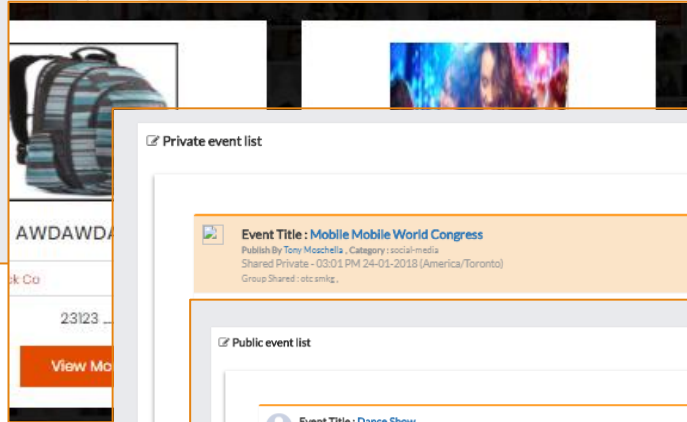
AWDAWDA

ck Co

23123 ...

View Mo

Private event list

Event Title : Mobile Mobile World Congress
Publish By Tony Moschella , Category : social-media
Shared Private - 03:01 PM 24-01-2018 (America/Toronto)
Group Shared : otc smkg ,

Public event list

Event Title : Dance Show